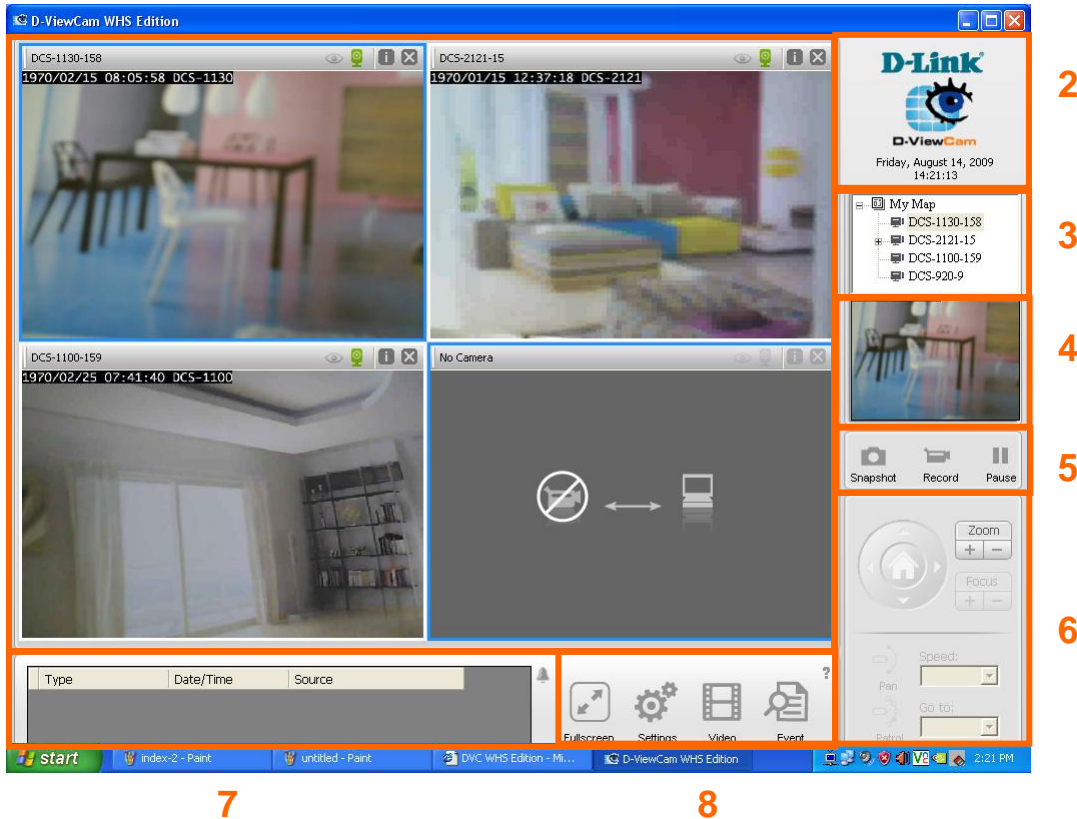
D-ViewCam WHS Edition

DCS-1130-158
1970/02/15 08:05:58 DCS-1130

DCS-2121-15
1970/01/15 12:37:18 DCS-2121

DCS-1100-159
1970/02/25 07:41:40 DCS-1100

No Camera

D-Link
D-ViewCam
Friday, August 14, 2009
14:21:13

2

My Map
DCS-1130-158
DCS-2121-15
DCS-1100-159
DCS-920-9

3

4

Snapshot Record Pause

5

Zoom
+ −
Focus
+ −
Pan
Speed:
Patrol
Go to:

6

| Type | Date/Time | Source |
|---|---|---|

Fullscreen Settings Video Event

start index-2 - Paint untitled - Paint DVC WHS Edition - Mi... D-ViewCam WHS Edition 2:21 PM

7

8